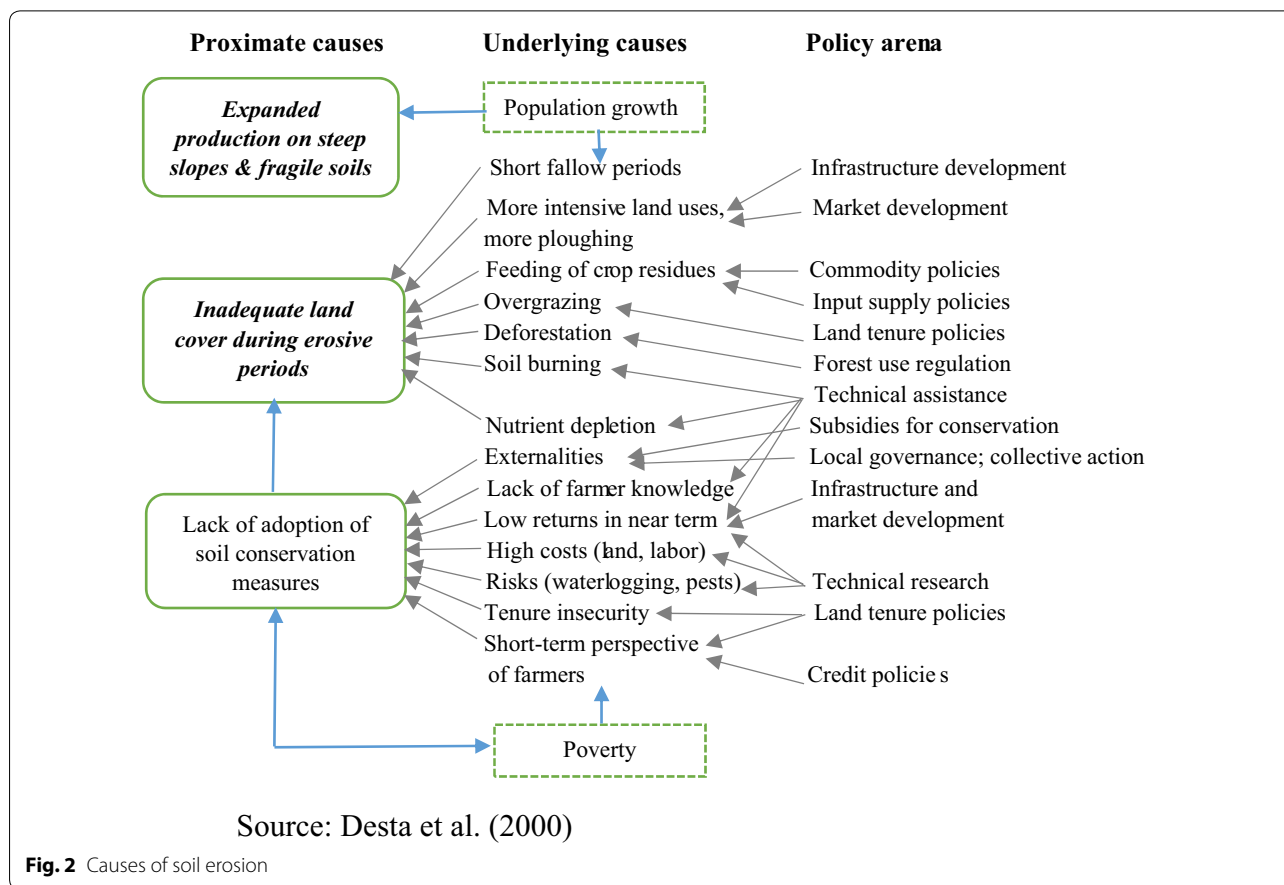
Proximate causes

Underlying causes

Policy arena

Expanded production on steep slopes & fragile soils

Population growth

Short fallow periods

Infrastructure development

More intensive land uses, more ploughing

Market development

Feeding of crop residues

Commodity policies

Input supply policies

Inadequate land cover during erosive periods

Overgrazing

Land tenure policies

Deforestation

Forest use regulation

Soil burning

Technical assistance

Nutrient depletion

Subsidies for conservation

Externalities

Local governance; collective action

Lack of farmer knowledge

Infrastructure and market development

Lack of adoption of soil conservation measures

Low returns in near term

High costs (land, labor)

Risks (waterlogging, pests)

Technical research

Tenure insecurity

Land tenure policies

Short-term perspective of farmers

Credit policie s

Poverty

Source: Desta et al. (2000)

Fig. 2 Causes of soil erosion